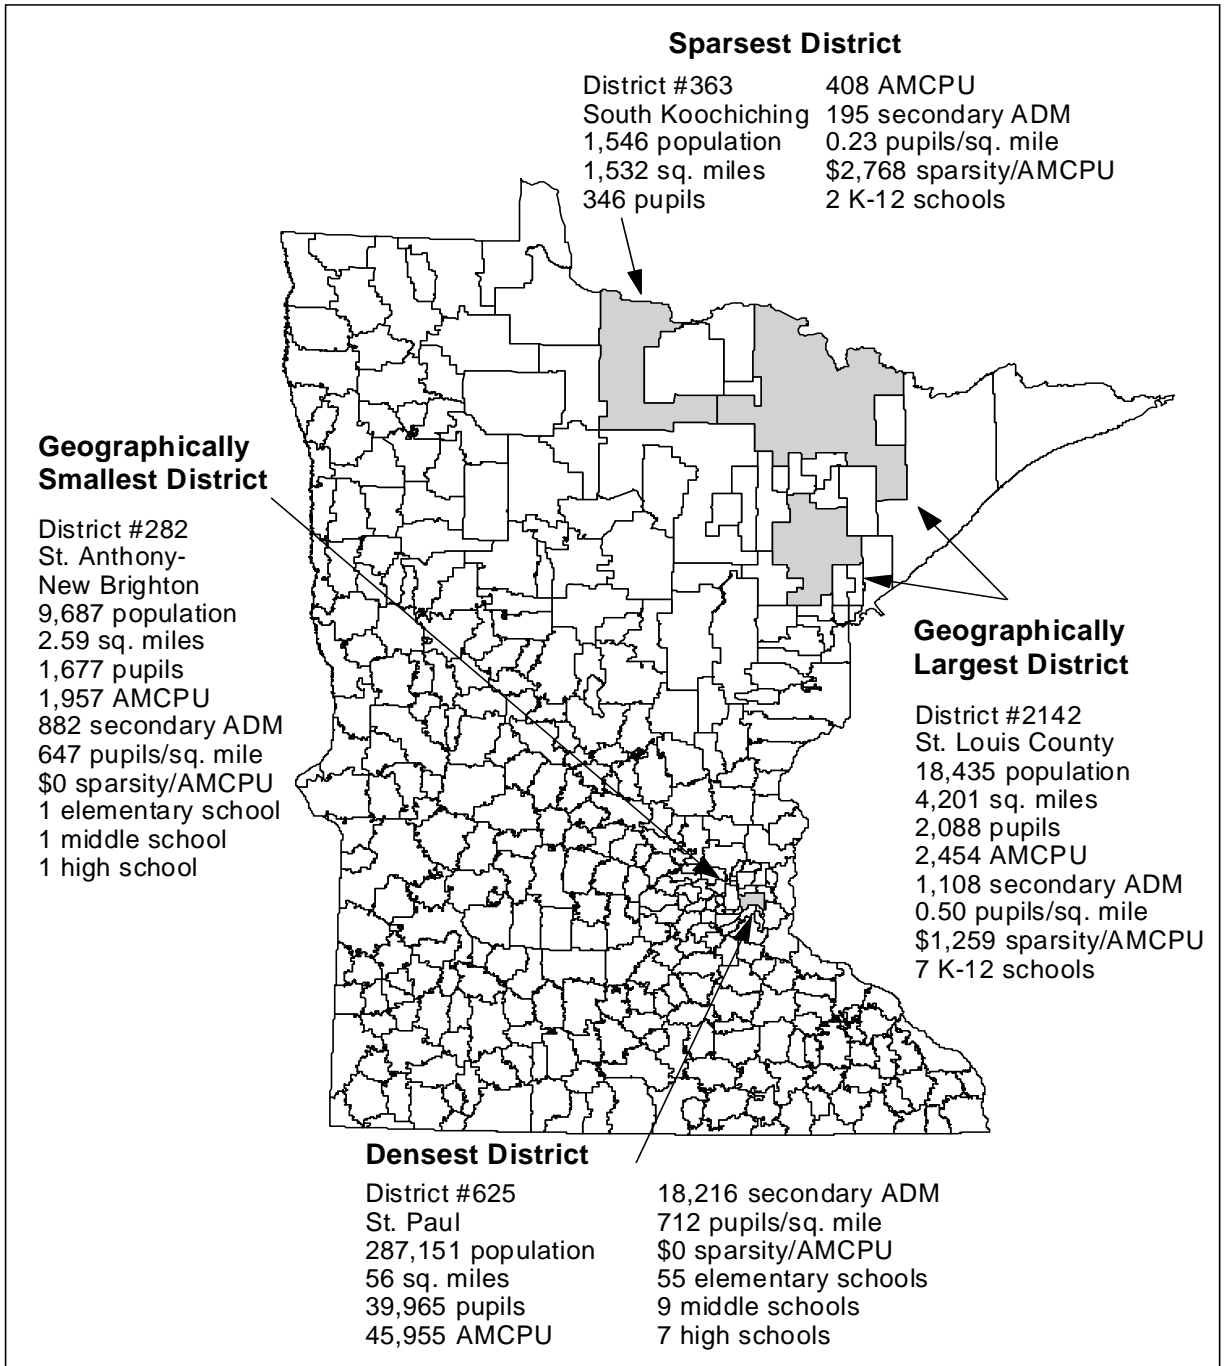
**Sparsest District**

District #363
South Koochiching
1,546 population
1,532 sq. miles
346 pupils

408 AMCPU
195 secondary ADM
0.23 pupils/sq. mile
\$2,768 sparsity/AMCPU
2 K-12 schools

**Geographically Smallest District**

District #282
St. Anthony-New Brighton
9,687 population
2.59 sq. miles
1,677 pupils
1,957 AMCPU
882 secondary ADM
647 pupils/sq. mile
\$0 sparsity/AMCPU
1 elementary school
1 middle school
1 high school

**Geographically Largest District**

District #2142
St. Louis County
18,435 population
4,201 sq. miles
2,088 pupils
2,454 AMCPU
1,108 secondary ADM
0.50 pupils/sq. mile
\$1,259 sparsity/AMCPU
7 K-12 schools

**Densest District**

District #625
St. Paul
287,151 population
56 sq. miles
39,965 pupils
45,955 AMCPU

18,216 secondary ADM
712 pupils/sq. mile
\$0 sparsity/AMCPU
55 elementary schools
9 middle schools
7 high schools